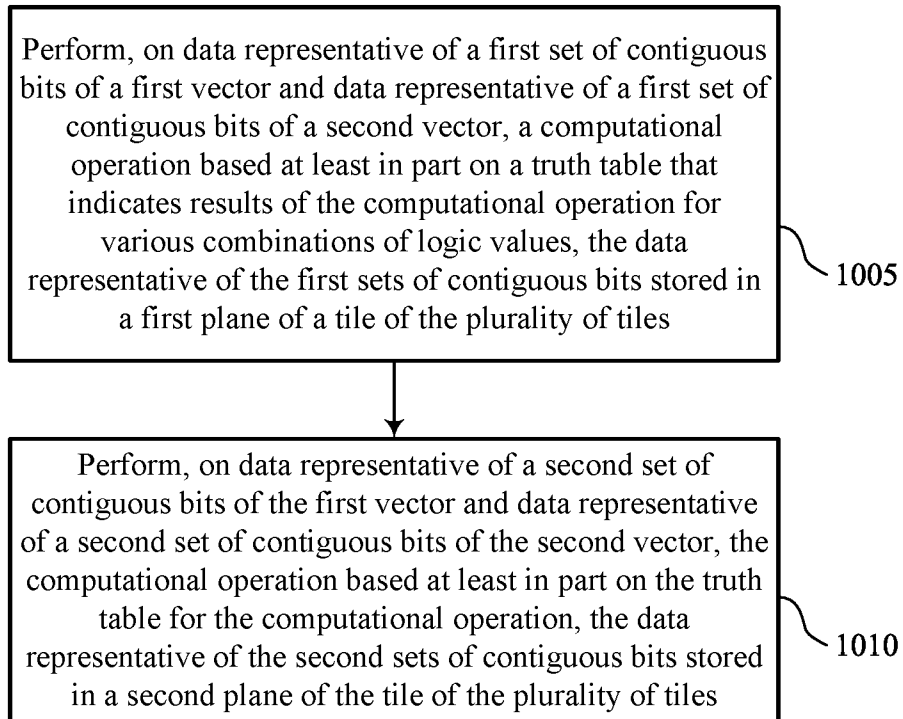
Perform, on data representative of a first set of contiguous bits of a first vector and data representative of a first set of contiguous bits of a second vector, a computational operation based at least in part on a truth table that indicates results of the computational operation for various combinations of logic values, the data representative of the first sets of contiguous bits stored in a first plane of a tile of the plurality of tiles

1005

Perform, on data representative of a second set of contiguous bits of the first vector and data representative of a second set of contiguous bits of the second vector, the computational operation based at least in part on the truth table for the computational operation, the data representative of the second sets of contiguous bits stored in a second plane of the tile of the plurality of tiles

1010